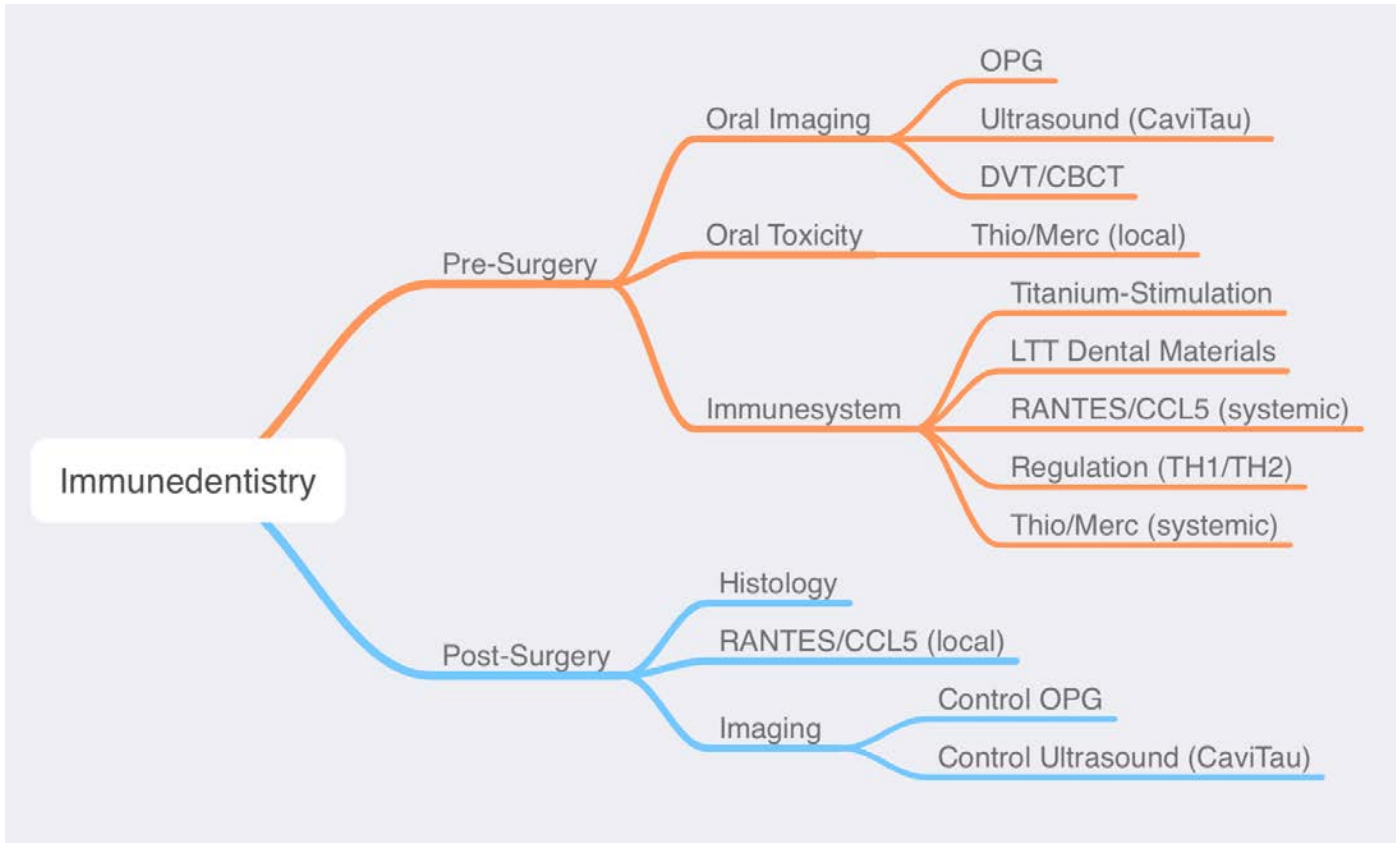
Immunedentistry

Pre-Surgery

Oral Imaging

OPG

Ultrasound (CaviTau)

DVT/CBCT

Oral Toxicity

Thio/Merc (local)

Immunesystem

Titanium-Stimulation

LTT Dental Materials

RANTES/CCL5 (systemic)

Regulation (TH1/TH2)

Thio/Merc (systemic)

Post-Surgery

Histology

RANTES/CCL5 (local)

Imaging

Control OPG

Control Ultrasound (CaviTau)